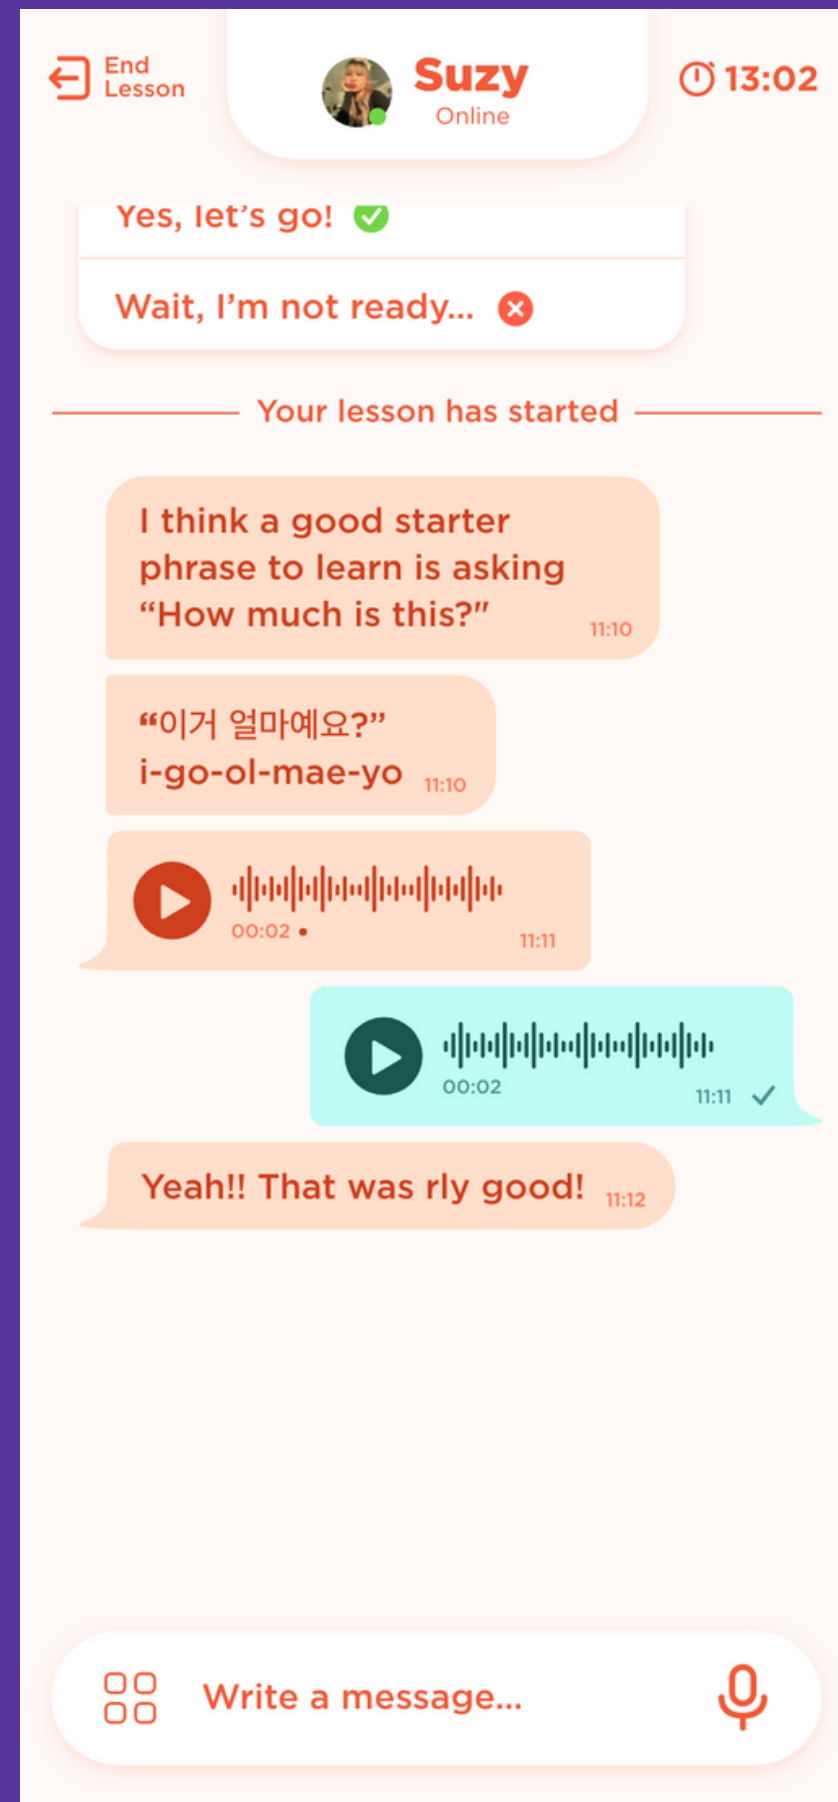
End Lesson

Suzy
Online

13:02

Yes, let's go!

Wait, I'm not ready...

Your lesson has started

I think a good starter phrase to learn is asking "How much is this?" 11:10

"이거 얼마예요?"
i-go-ol-mae-yo 11:10

00:02 • 11:11

00:02 11:11

Yeah!! That was rly good! 11:12

Write a message...